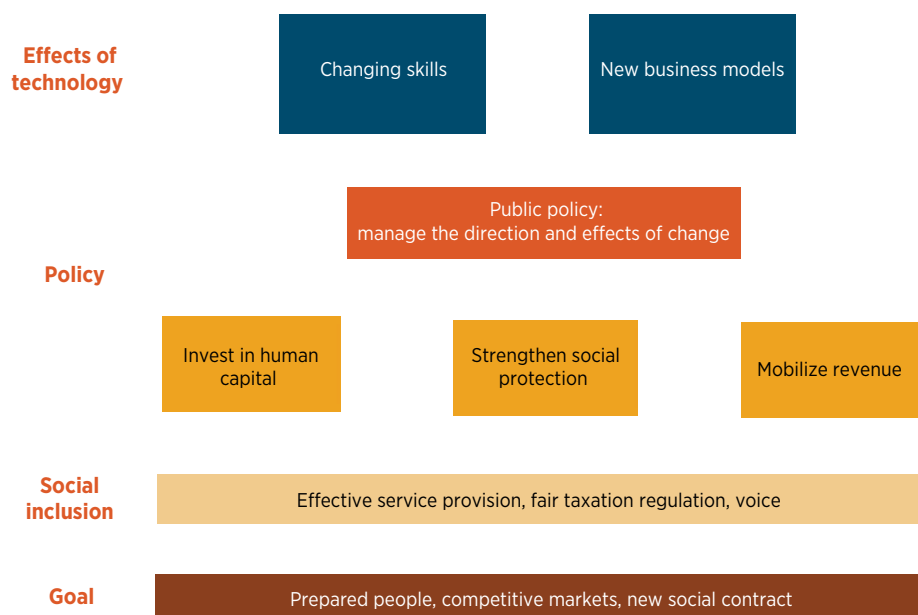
Effects of technology

Changing skills

New business models

Public policy:
manage the direction and effects of change

Policy

Invest in human capital

Strengthen social protection

Mobilize revenue

Social inclusion

Effective service provision, fair taxation regulation, voice

Goal

Prepared people, competitive markets, new social contract